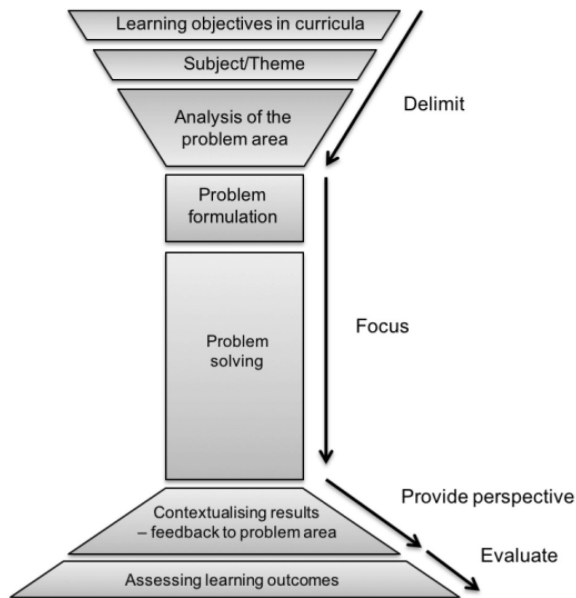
Learning objectives in curricula

Subject/Theme

Analysis of the problem area

Delimit

Problem formulation

Problem solving

Focus

Contextualising results – feedback to problem area

Provide perspective

Assessing learning outcomes

Evaluate